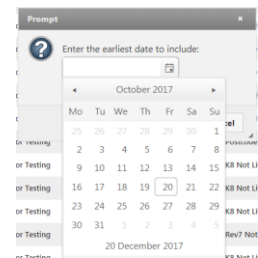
Prompt ×

Enter the earliest date to include:

◂ October 2017 ▸

| Mo | Tu | We | Th | Fr | Sa | Su |
|---|---|---|---|---|---|---|
| 25 | 26 | 27 | 28 | 29 | 30 | 1 |
| 2 | 3 | 4 | 5 | 6 | 7 | 8 |
| 9 | 10 | 11 | 12 | 13 | 14 | 15 |
| 16 | 17 | 18 | 19 | 20 | 21 | 22 |
| 23 | 24 | 25 | 26 | 27 | 28 | 29 |
| 30 | 31 | 1 | 2 | 3 | 4 | 5 |

20 December 2017

or Testing
or Testing
or Testing
or Testing
or Testing
cel
K8 Not Li
K8 Not Li
K8 Not Li
Rev7 Not
K8 Not Li